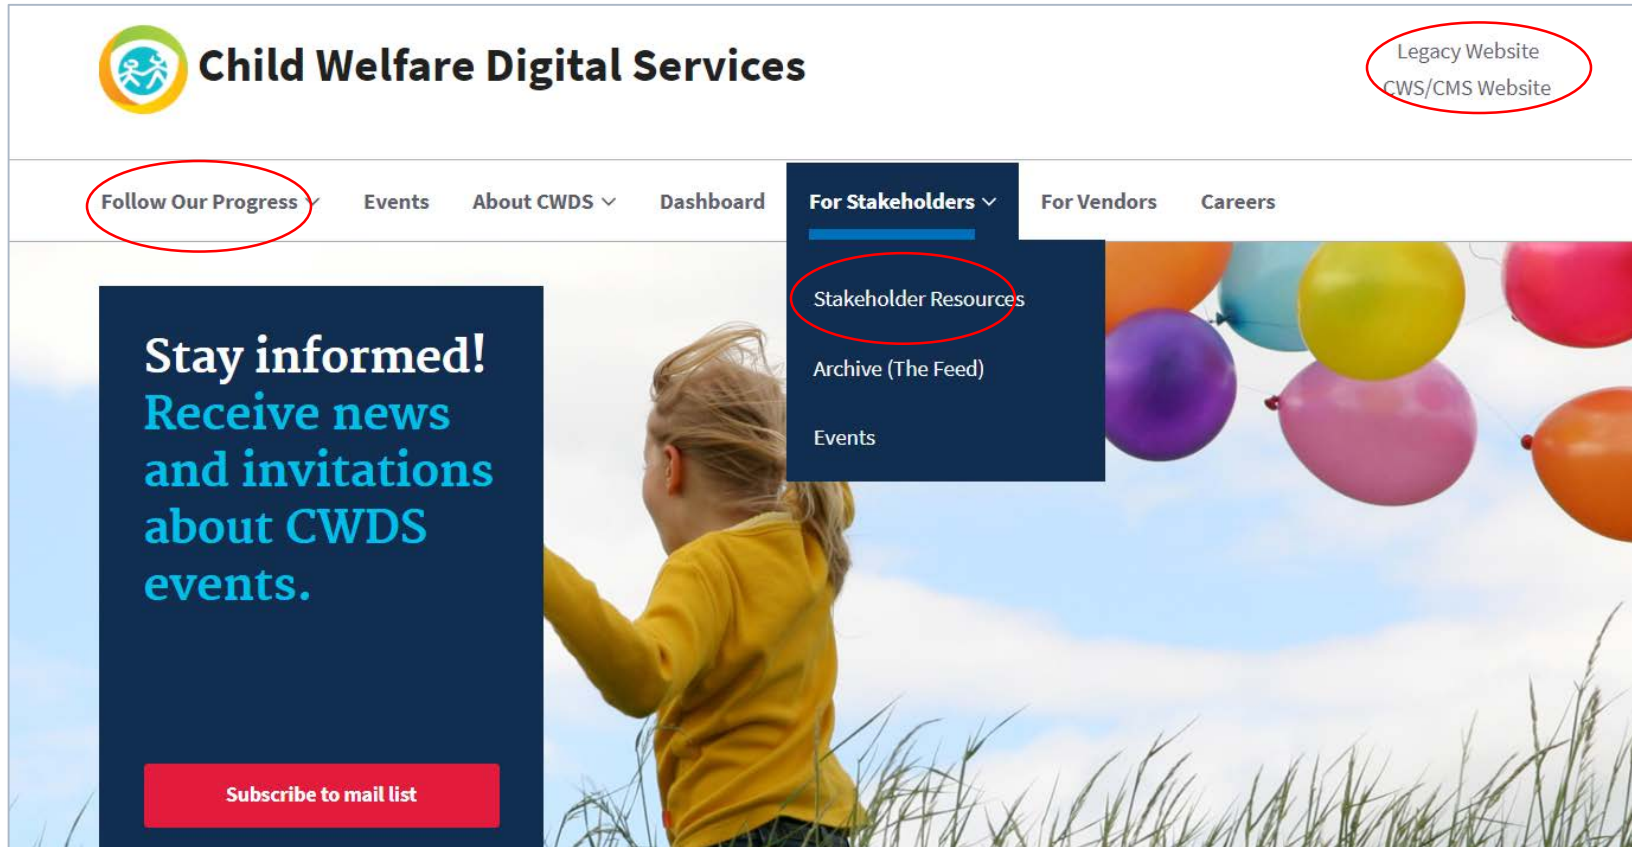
Child Welfare Digital Services

Legacy Website
CWS/CMS Website

Follow Our Progress
Events
About CWDS
Dashboard
For Stakeholders
For Vendors
Careers

Stakeholder Resources
Archive (The Feed)
Events

Stay informed!
Receive news and invitations about CWDS events.

Subscribe to mail list